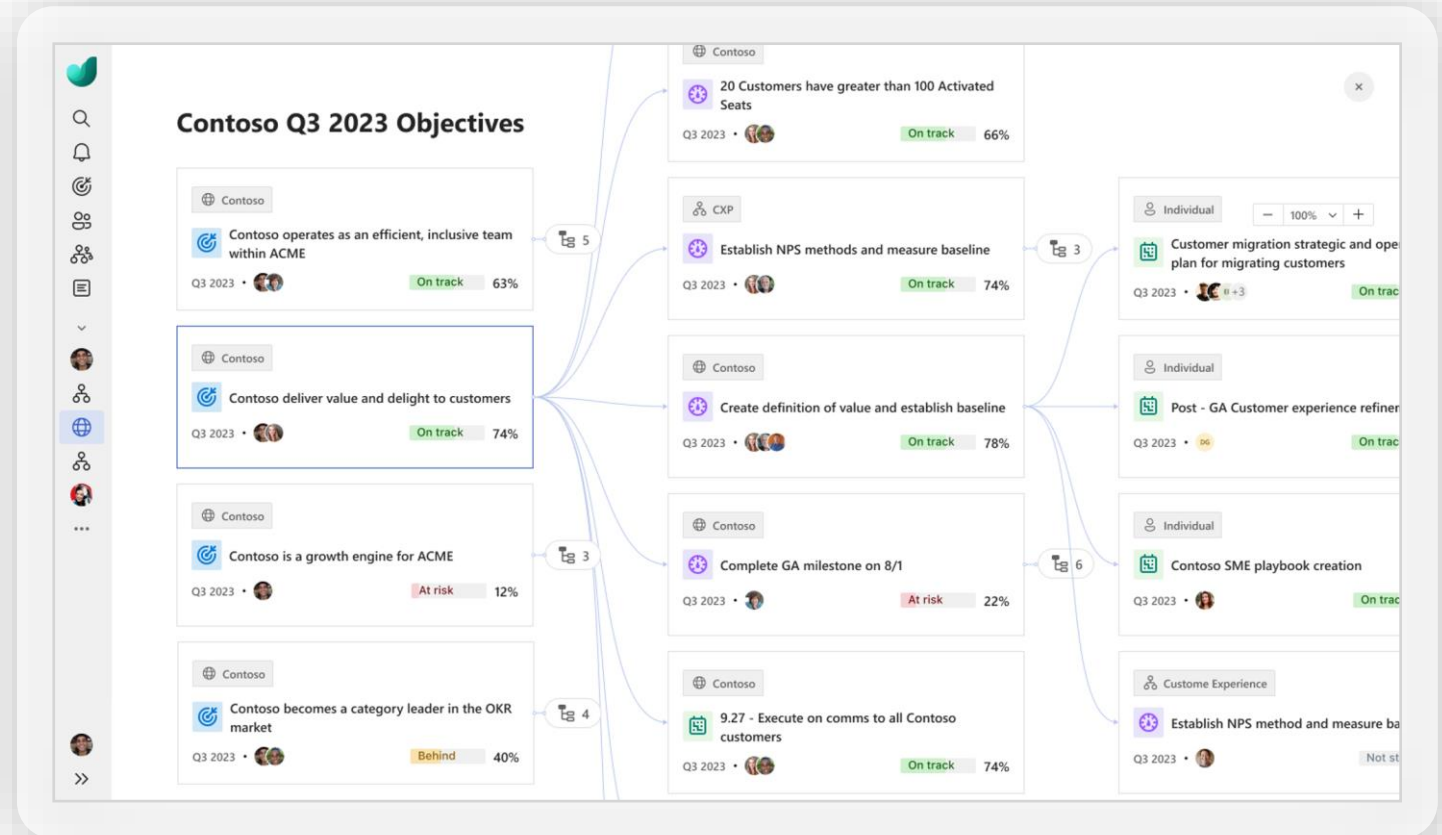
Contoso Q3 2023 Objectives

Contoso
Contoso operates as an efficient, inclusive team within ACME
Q3 2023 • On track 63%

5

Contoso
Contoso deliver value and delight to customers
Q3 2023 • On track 74%

Contoso
Contoso is a growth engine for ACME
Q3 2023 • At risk 12%

3

Contoso
Contoso becomes a category leader in the OKR market
Q3 2023 • Behind 40%

4

Contoso
20 Customers have greater than 100 Activated Seats
Q3 2023 • On track 66%

CXP
Establish NPS methods and measure baseline
Q3 2023 • On track 74%

3

Contoso
Create definition of value and establish baseline
Q3 2023 • On track 78%

Contoso
Complete GA milestone on 8/1
Q3 2023 • At risk 22%

6

Contoso
9.27 - Execute on comms to all Contoso customers
Q3 2023 • On track 74%

×

Individual
− 100% + 
Customer migration strategic and ope plan for migrating customers
Q3 2023 • +3 On trac

Individual
Post - GA Customer experience refiner
Q3 2023 • DG On trac

Individual
Contoso SME playbook creation
Q3 2023 • On trac

Custome Experience
Establish NPS method and measure ba
Q3 2023 • Not st

...
»